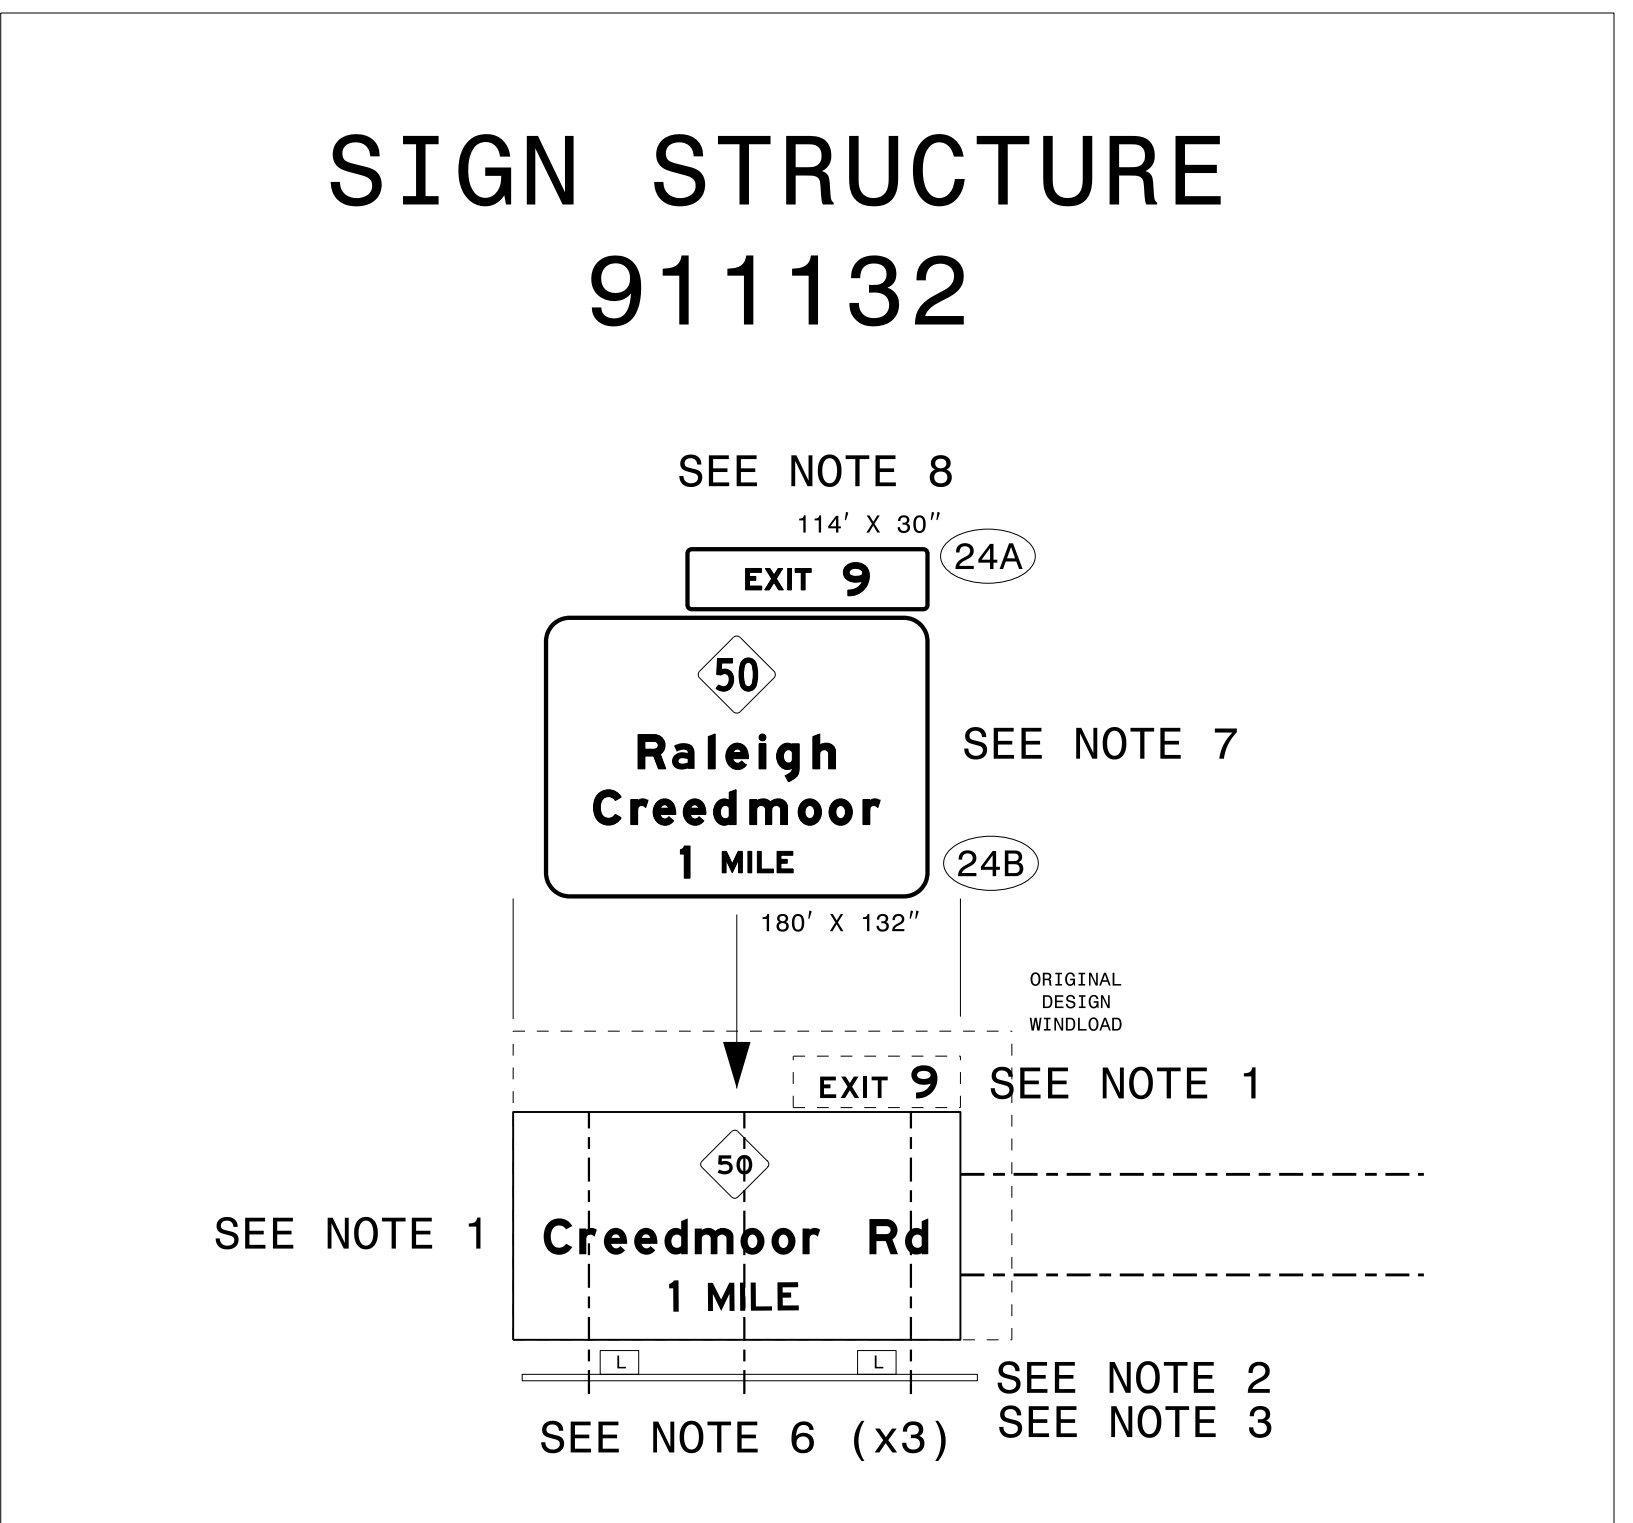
SIGN STRUCTURE
911132

SEE NOTE 8

114' X 30"

24A

EXIT 9

50

Raleigh
Creedmoor
1 MILE

SEE NOTE 7

24B

180' X 132"

ORIGINAL
DESIGN
WINDLOAD

EXIT 9

SEE NOTE 1

50

SEE NOTE 1

Creedmoor Rd
1 MILE

L

L

SEE NOTE 2
SEE NOTE 3

SEE NOTE 6 (x3)